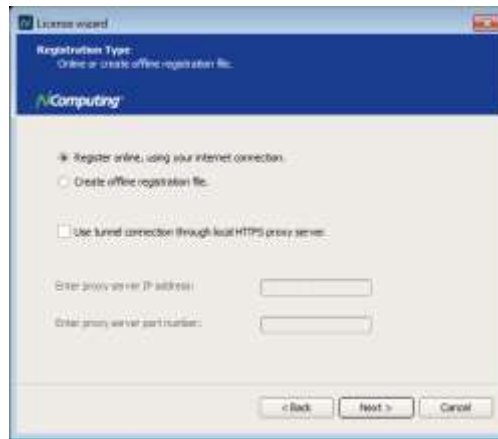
License wizard

Registration Type
Online or create offline registration file.

NComputing

Register online, using your internet connection.

Create offline registration file.

Use tunnel connection through local HTTPS proxy server.

Enter proxy server IP address:

Enter proxy server port number:

< Back

Next >

Cancel